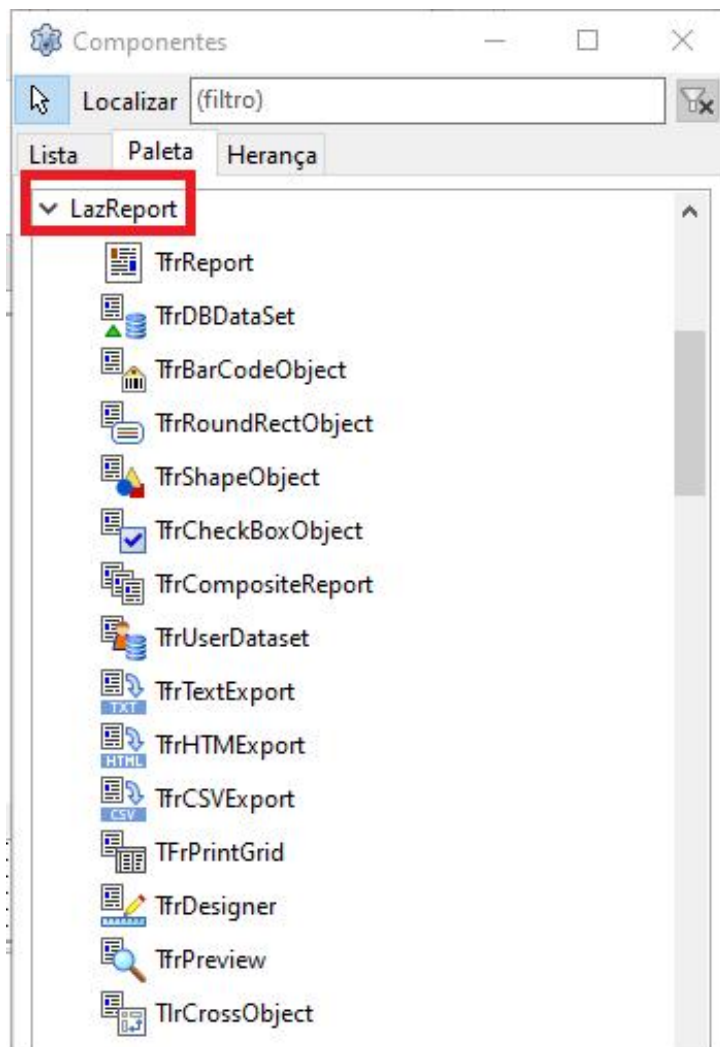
Componentes

Localizar (filtro)

Lista Paleta Herança

LazReport

TfrReport
TfrDBDataSet
TfrBarCodeObject
TfrRoundRectObject
TfrShapeObject
TfrCheckBoxObject
TfrCompositeReport
TfrUserDataset
TXT TfrTextExport
HTML TfrHTMExport
CSV TfrCSVExport
TFrPrintGrid
TfrDesigner
TfrPreview
TlrCrossObject